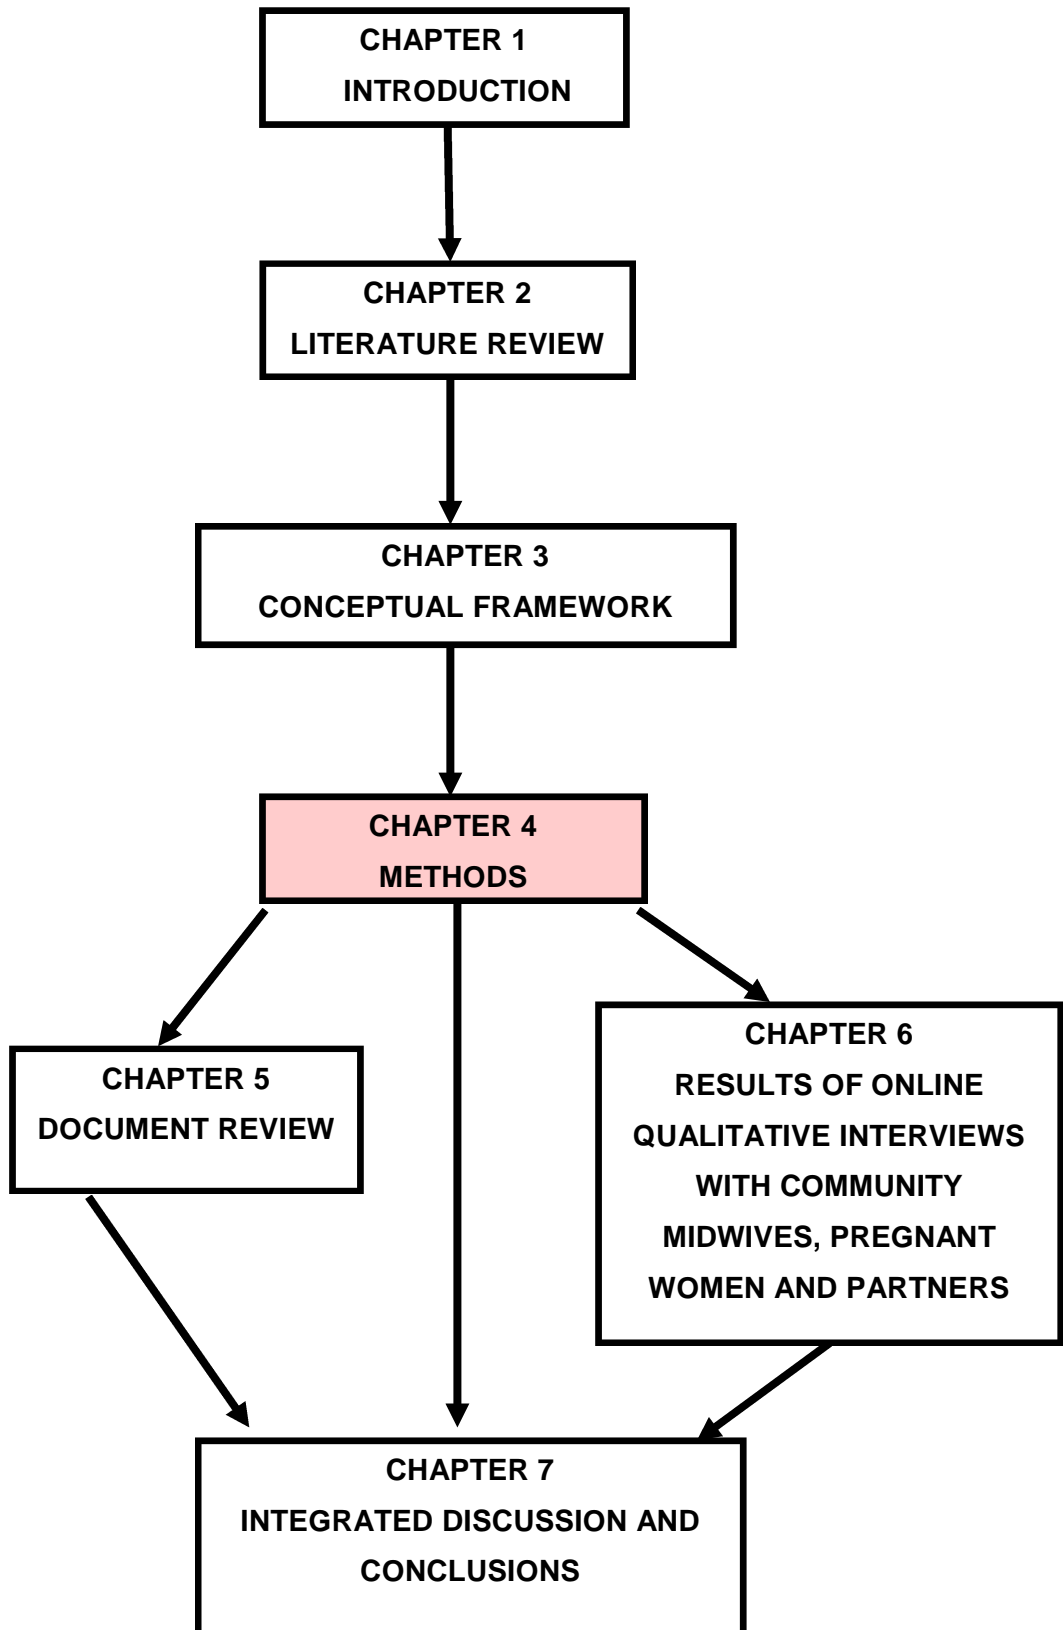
CHAPTER 1
INTRODUCTION

CHAPTER 2
LITERATURE REVIEW

CHAPTER 3
CONCEPTUAL FRAMEWORK

CHAPTER 4
METHODS

CHAPTER 5
DOCUMENT REVIEW

CHAPTER 6
RESULTS OF ONLINE QUALITATIVE INTERVIEWS WITH COMMUNITY MIDWIVES, PREGNANT WOMEN AND PARTNERS

CHAPTER 7
INTEGRATED DISCUSSION AND CONCLUSIONS